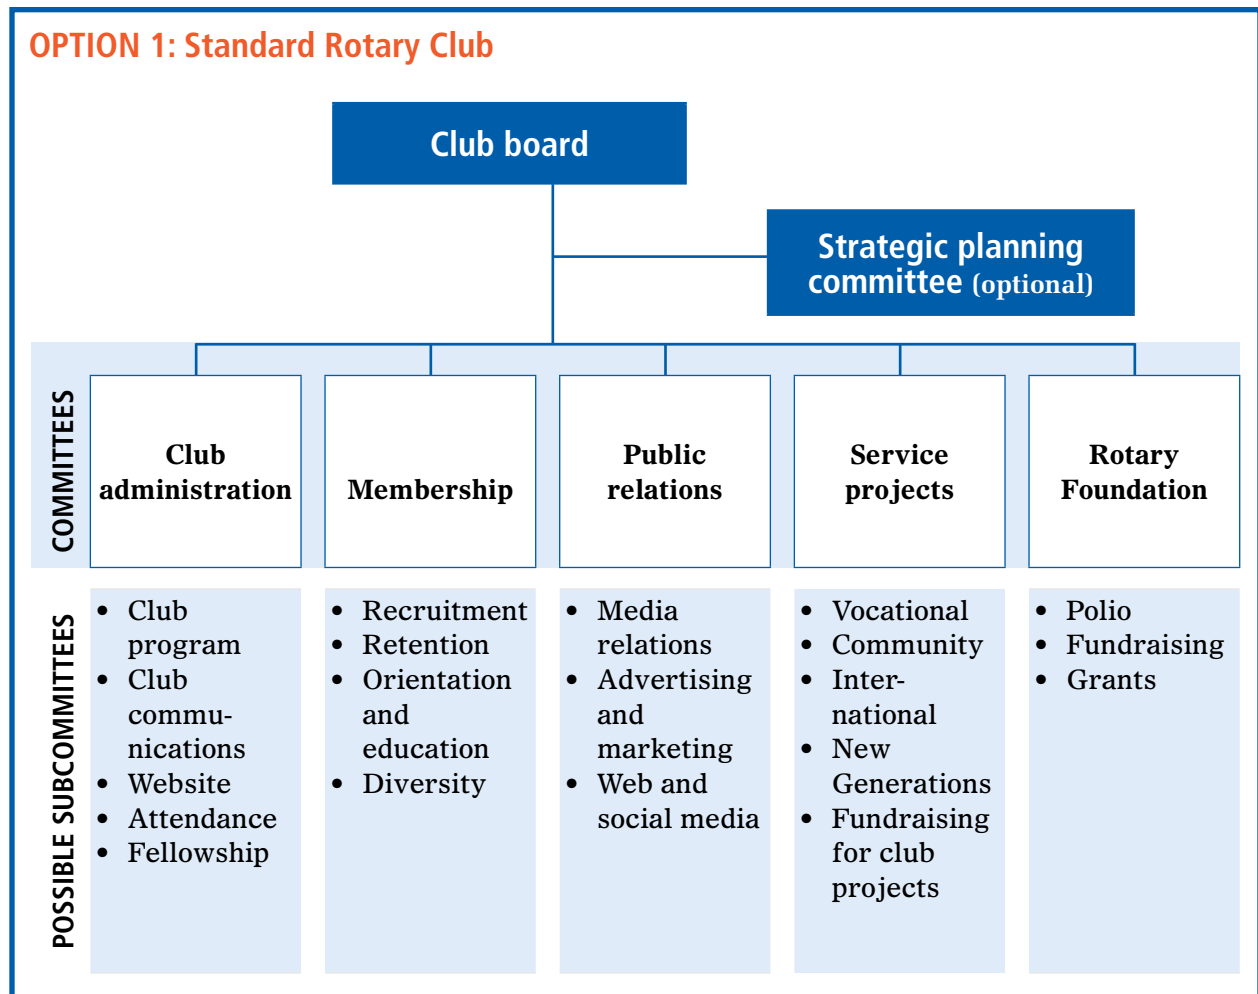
OPTION 1: Standard Rotary Club

Club board

Strategic planning committee (optional)

COMMITTEES

| Club administration | Membership | Public relations | Service projects | Rotary Foundation |
|---|---|---|---|---|

POSSIBLE SUBCOMMITTEES

- Club program
- Club communications
- Website
- Attendance
- Fellowship

- Recruitment
- Retention
- Orientation and education
- Diversity

- Media relations
- Advertising and marketing
- Web and social media

- Vocational
- Community
- International
- New Generations
- Fundraising for club projects

- Polio
- Fundraising
- Grants